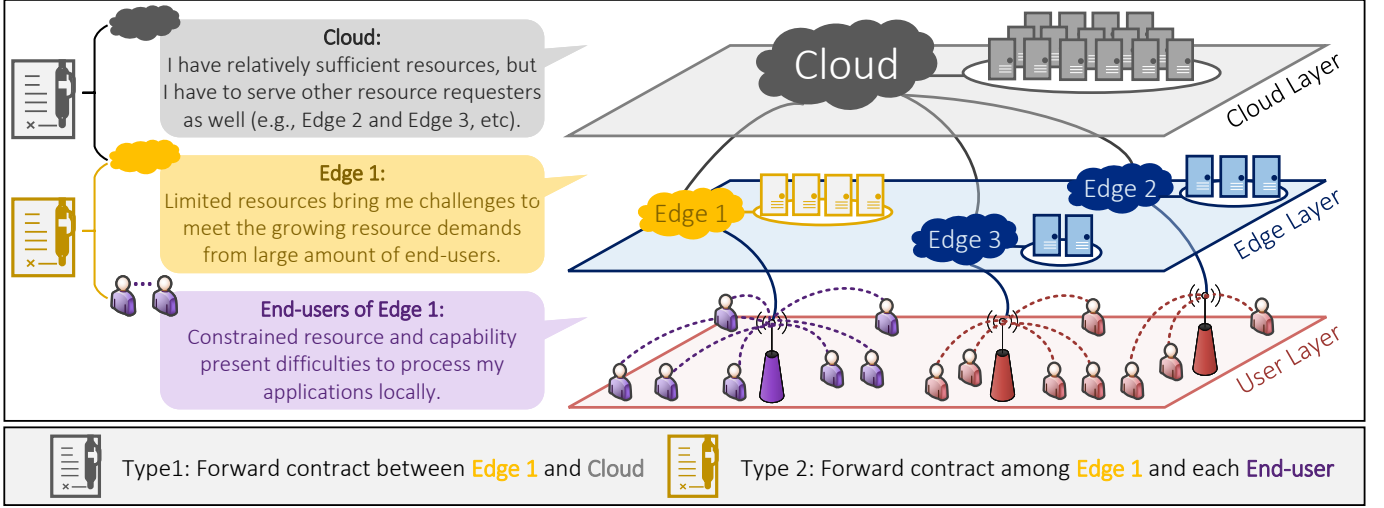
Cloud:
I have relatively sufficient resources, but I have to serve other resource requesters as well (e.g., Edge 2 and Edge 3, etc).

Edge 1:
Limited resources bring me challenges to meet the growing resource demands from large amount of end-users.

End-users of Edge 1:
Constrained resource and capability present difficulties to process my applications locally.

Cloud

Cloud Layer

Edge 1

Edge 2

Edge 3

Edge Layer

User Layer

Type1: Forward contract between Edge 1 and Cloud

Type 2: Forward contract among Edge 1 and each End-user